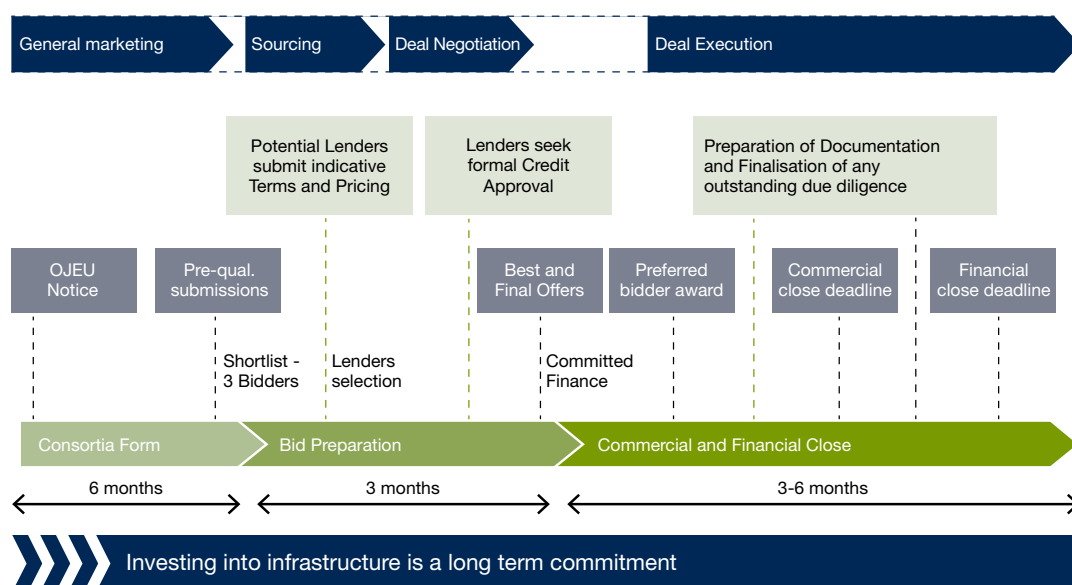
General marketing
Sourcing
Deal Negotiation
Deal Execution

Potential Lenders submit indicative Terms and Pricing

Lenders seek formal Credit Approval

Preparation of Documentation and Finalisation of any outstanding due diligence

OJEU Notice

Pre-qual. submissions

Best and Final Offers

Preferred bidder award

Commercial close deadline

Financial close deadline

Shortlist - 3 Bidders

Lenders selection

Committed Finance

Consortia Form
Bid Preparation
Commercial and Financial Close

6 months
3 months
3-6 months

Investing into infrastructure is a long term commitment